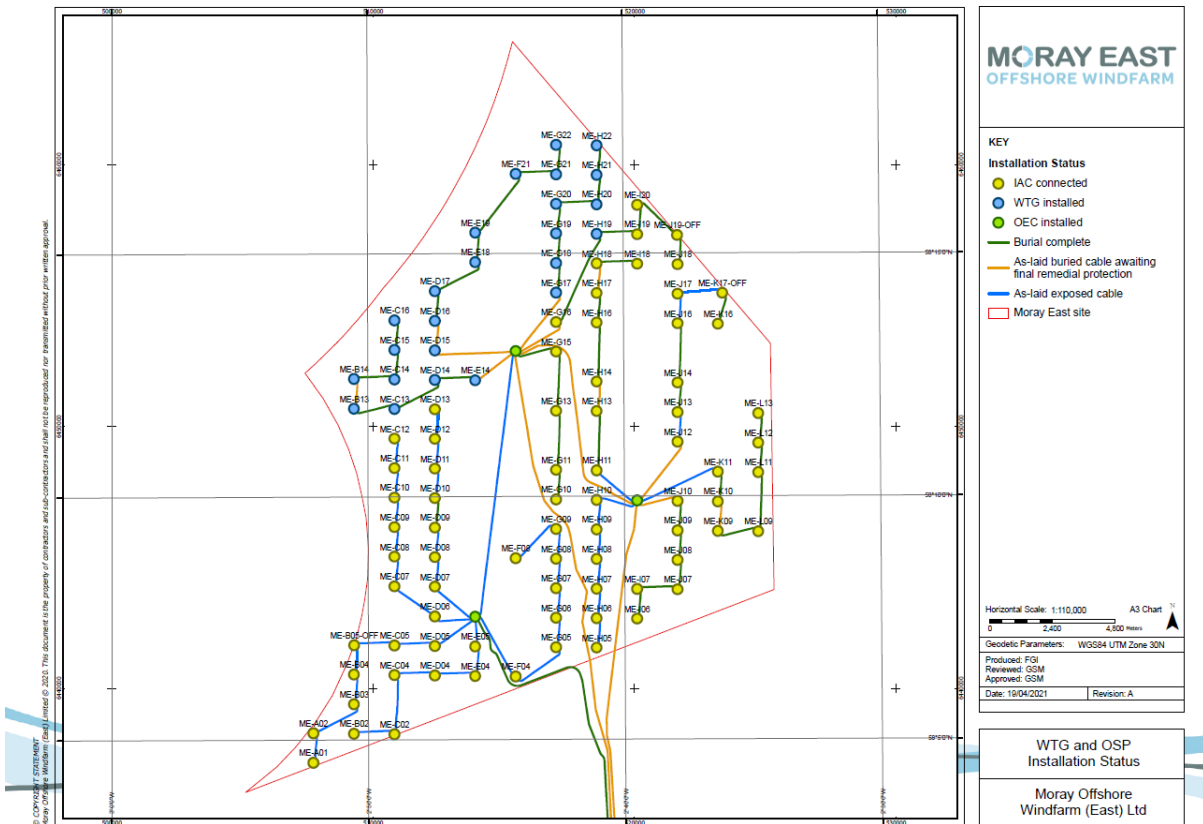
500000
510000
520000
530000

MORAY EAST
OFFSHORE WINDFARM

KEY
Installation Status
IAC connected
WTG installed
OEC installed
Burial complete
As-laid buried cable awaiting final remedial protection
As-laid exposed cable
Moray East site

ME-G22
ME-H22
ME-F21
ME-G21
ME-H21
ME-G20
ME-H20
ME-I20
ME-E19
ME-G19
ME-H19
ME-I19
ME-J19-OFF
ME-E18
ME-G18
ME-H18
ME-I18
ME-J18
ME-D17
ME-G17
ME-H17
ME-J17
ME-K17-OFF
ME-C16
ME-D16
ME-G16
ME-H16
ME-J16
ME-K16
ME-C15
ME-D15
ME-G15
ME-B14
ME-C14
ME-D14
ME-E14
ME-H14
ME-J14
ME-B13
ME-C13
ME-D13
ME-G13
ME-H13
ME-J13
ME-L13
ME-C12
ME-D12
ME-J12
ME-L12
ME-C11
ME-D11
ME-G11
ME-H11
ME-K11
ME-L11
ME-C10
ME-D10
ME-G10
ME-H10
ME-J10
ME-K10
ME-C09
ME-D09
ME-G09
ME-H09
ME-J09
ME-K09
ME-L09
ME-C08
ME-D08
ME-F08
ME-G08
ME-H08
ME-J08
ME-C07
ME-D07
ME-G07
ME-H07
ME-I07
ME-J07
ME-D06
ME-G06
ME-H06
ME-I06
ME-B05-OFF
ME-C05
ME-D05
ME-E05
ME-G05
ME-H05
ME-B04
ME-C04
ME-D04
ME-E04
ME-F04
ME-B03
ME-A02
ME-B02
ME-C02
ME-A01

Horizontal Scale: 1:110,000
A3 Chart
0
2,400
4,800 Meters

Geodetic Parameters: WGS84 UTM Zone 30N
Produced: FGI
Reviewed: GSM
Approved: GSM
Date: 19/04/2021
Revision: A

WTG and OSP Installation Status

Moray Offshore Windfarm (East) Ltd

© COPYRIGHT STATEMENT
Moray Offshore Windfarm (East) Limited © 2021. This document is the property of contractors and sub-contractors and shall not be reproduced nor transmitted without prior written approval.